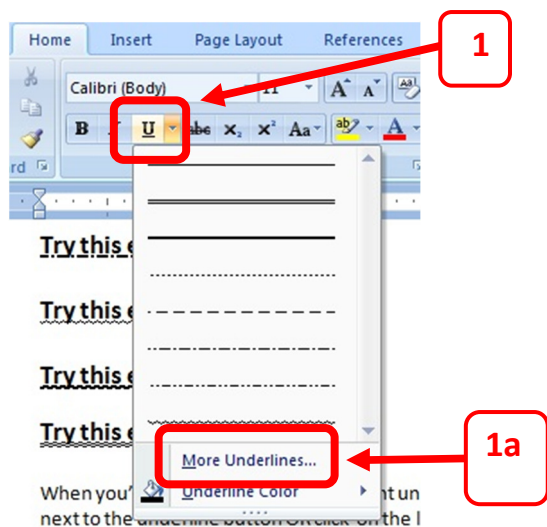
Home Insert Page Layout References

Calibri (Body) 11

B I U abe $x_2$ $x^2$ Aa

rd

1

Try this e

Try this e

Try this e

Try this e

More Underlines...

Underline Color

1a

When you' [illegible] nt un next to the underline button OR click on the l